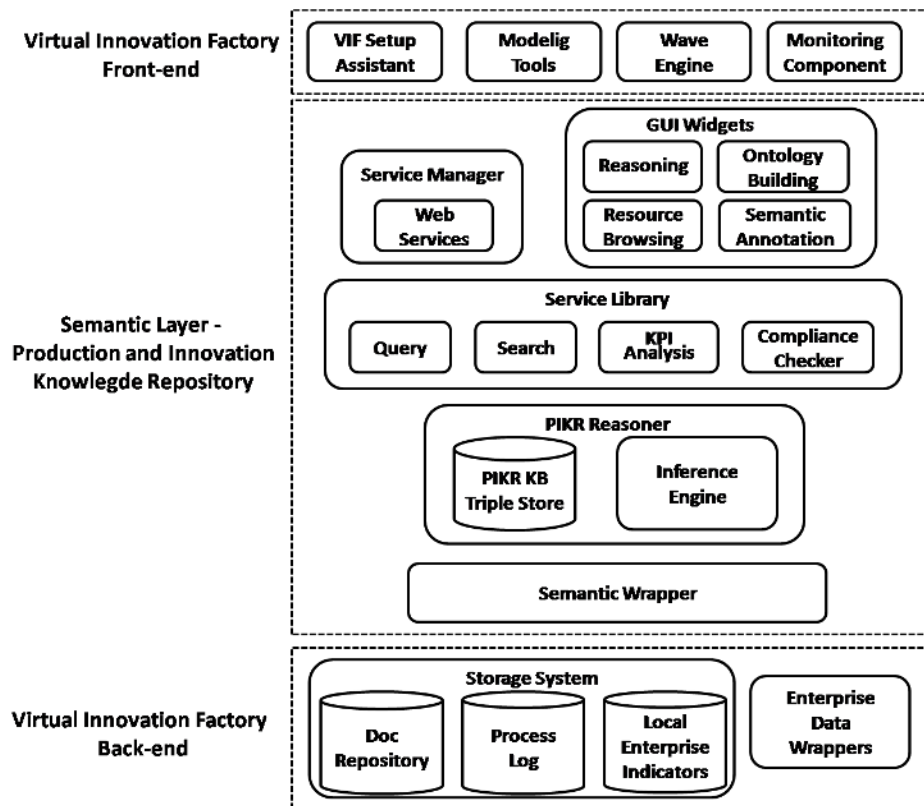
Virtual Innovation Factory Front-end

VIF Setup Assistant

Modelig Tools

Wave Engine

Monitoring Component

Semantic Layer - Production and Innovation Knowlegde Repository

Service Manager

Web Services

GUI Widgets

Reasoning

Ontology Building

Resource Browsing

Semantic Annotation

Service Library

Query

Search

KPI Analysis

Compliance Checker

PIKR Reasoner

PIKR KB Triple Store

Inference Engine

Semantic Wrapper

Virtual Innovation Factory Back-end

Storage System

Doc Repository

Process Log

Local Enterprise Indicators

Enterprise Data Wrappers